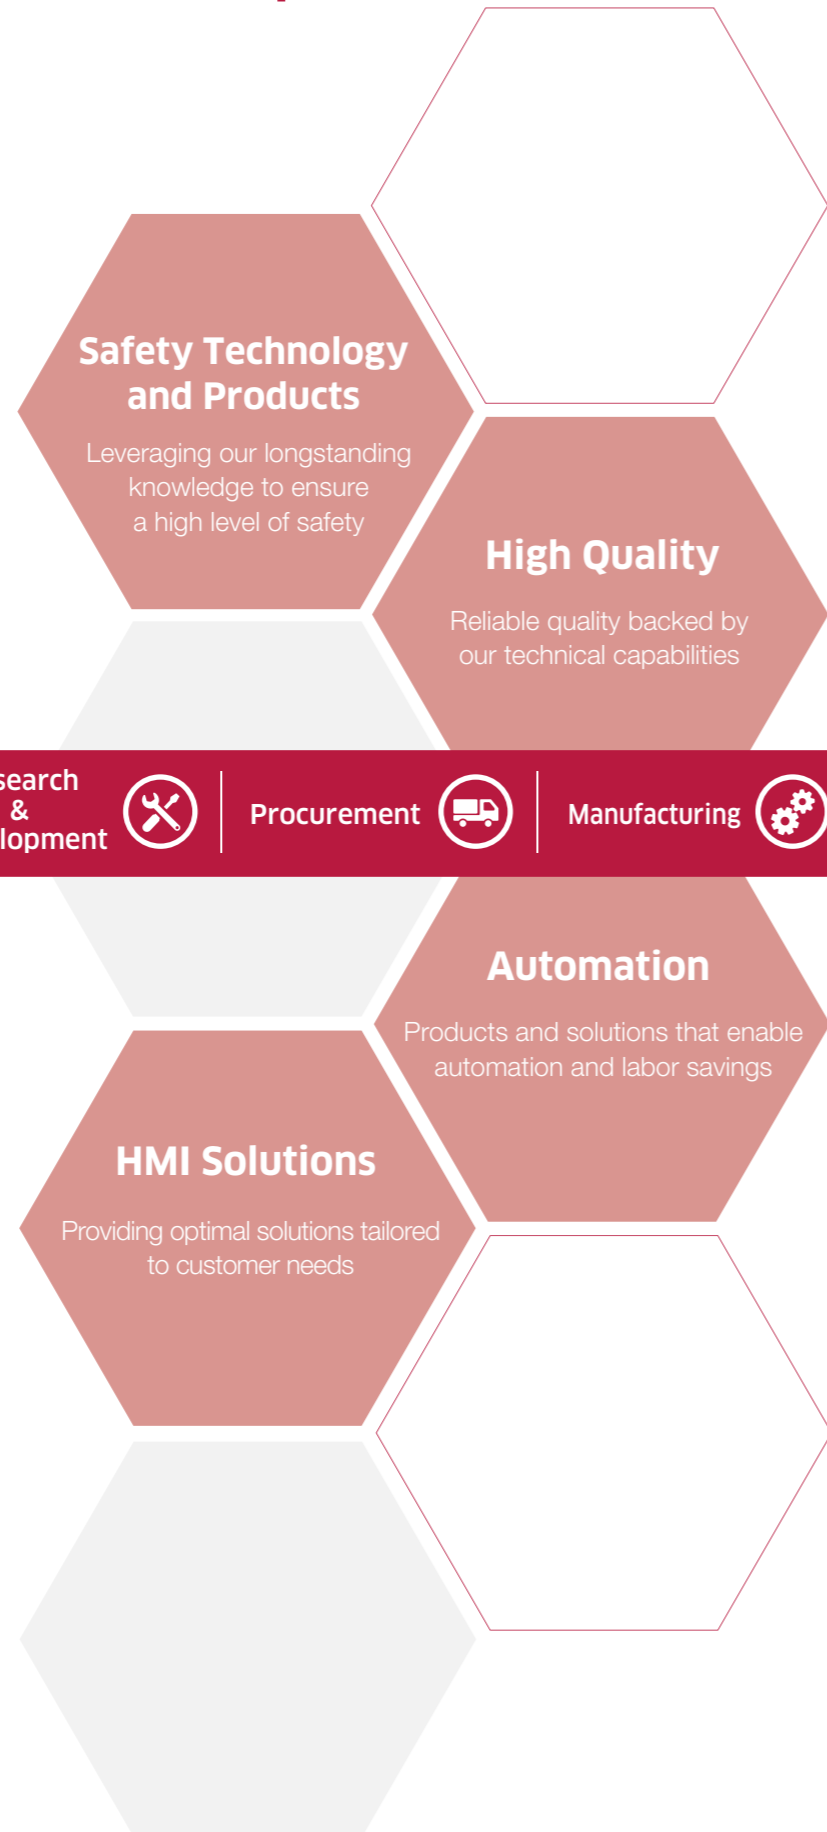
Safety Technology and Products

Leveraging our longstanding knowledge to ensure a high level of safety

High Quality

Reliable quality backed by our technical capabilities

search & lopment

Procurement

Manufacturing

Automation

Products and solutions that enable automation and labor savings

HMI Solutions

Providing optimal solutions tailored to customer needs